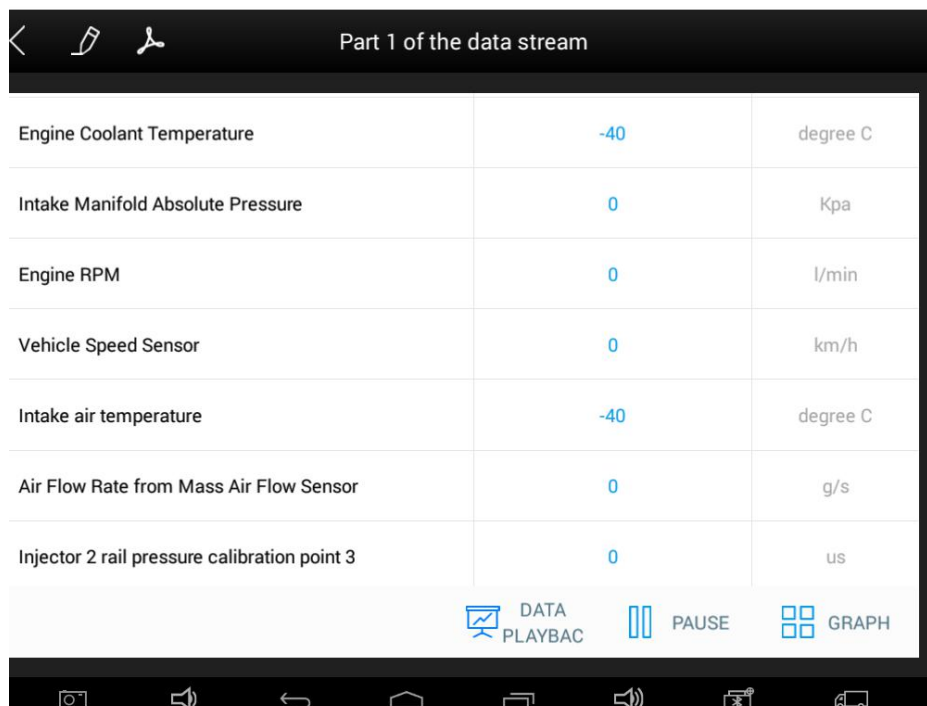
Part 1 of the data stream

| | | |
|---|---|---|
| Engine Coolant Temperature | -40 | degree C |
| Intake Manifold Absolute Pressure | 0 | Kpa |
| Engine RPM | 0 | l/min |
| Vehicle Speed Sensor | 0 | km/h |
| Intake air temperature | -40 | degree C |
| Air Flow Rate from Mass Air Flow Sensor | 0 | g/s |
| Injector 2 rail pressure calibration point 3 | 0 | us |

DATA PLAYBAC
PAUSE
GRAPH